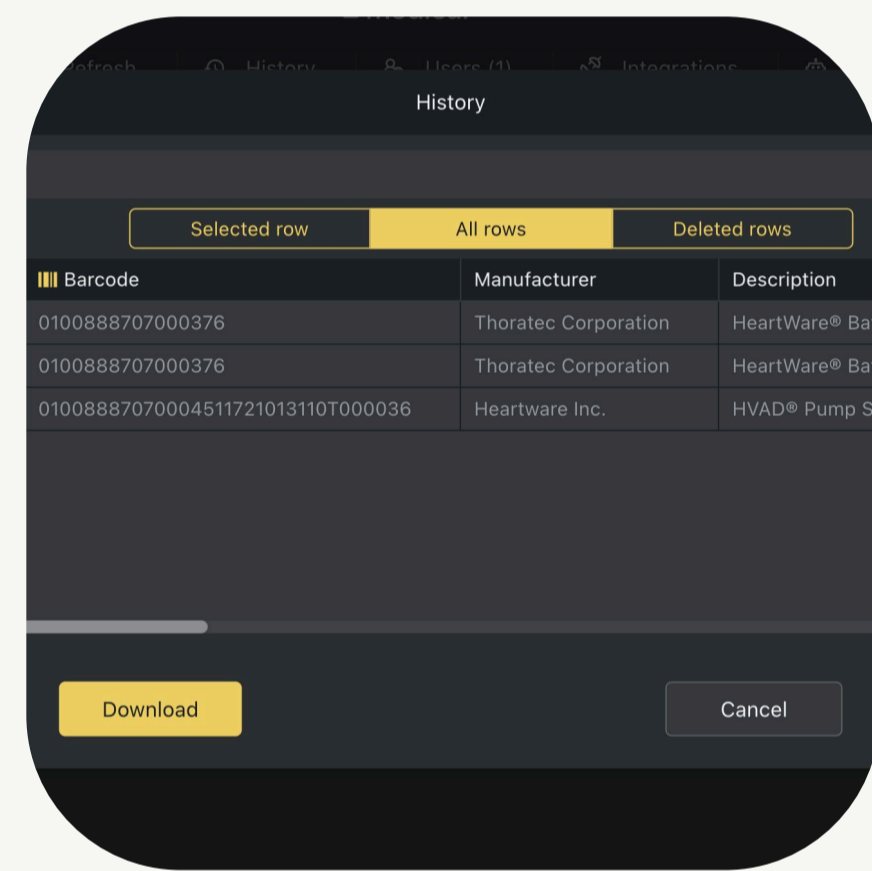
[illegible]

efresh History Users (1) Integrations

History

Selected row | All rows | Deleted rows

| Barcode | Manufacturer | Description |
|---|---|---|
| 0100888707000376 | Thoratec Corporation | HeartWare® Ba |
| 0100888707000376 | Thoratec Corporation | HeartWare® Ba |
| 0100888707000451172101311OT000036 | Heartware Inc. | HVAD® Pump S |

Download

Cancel